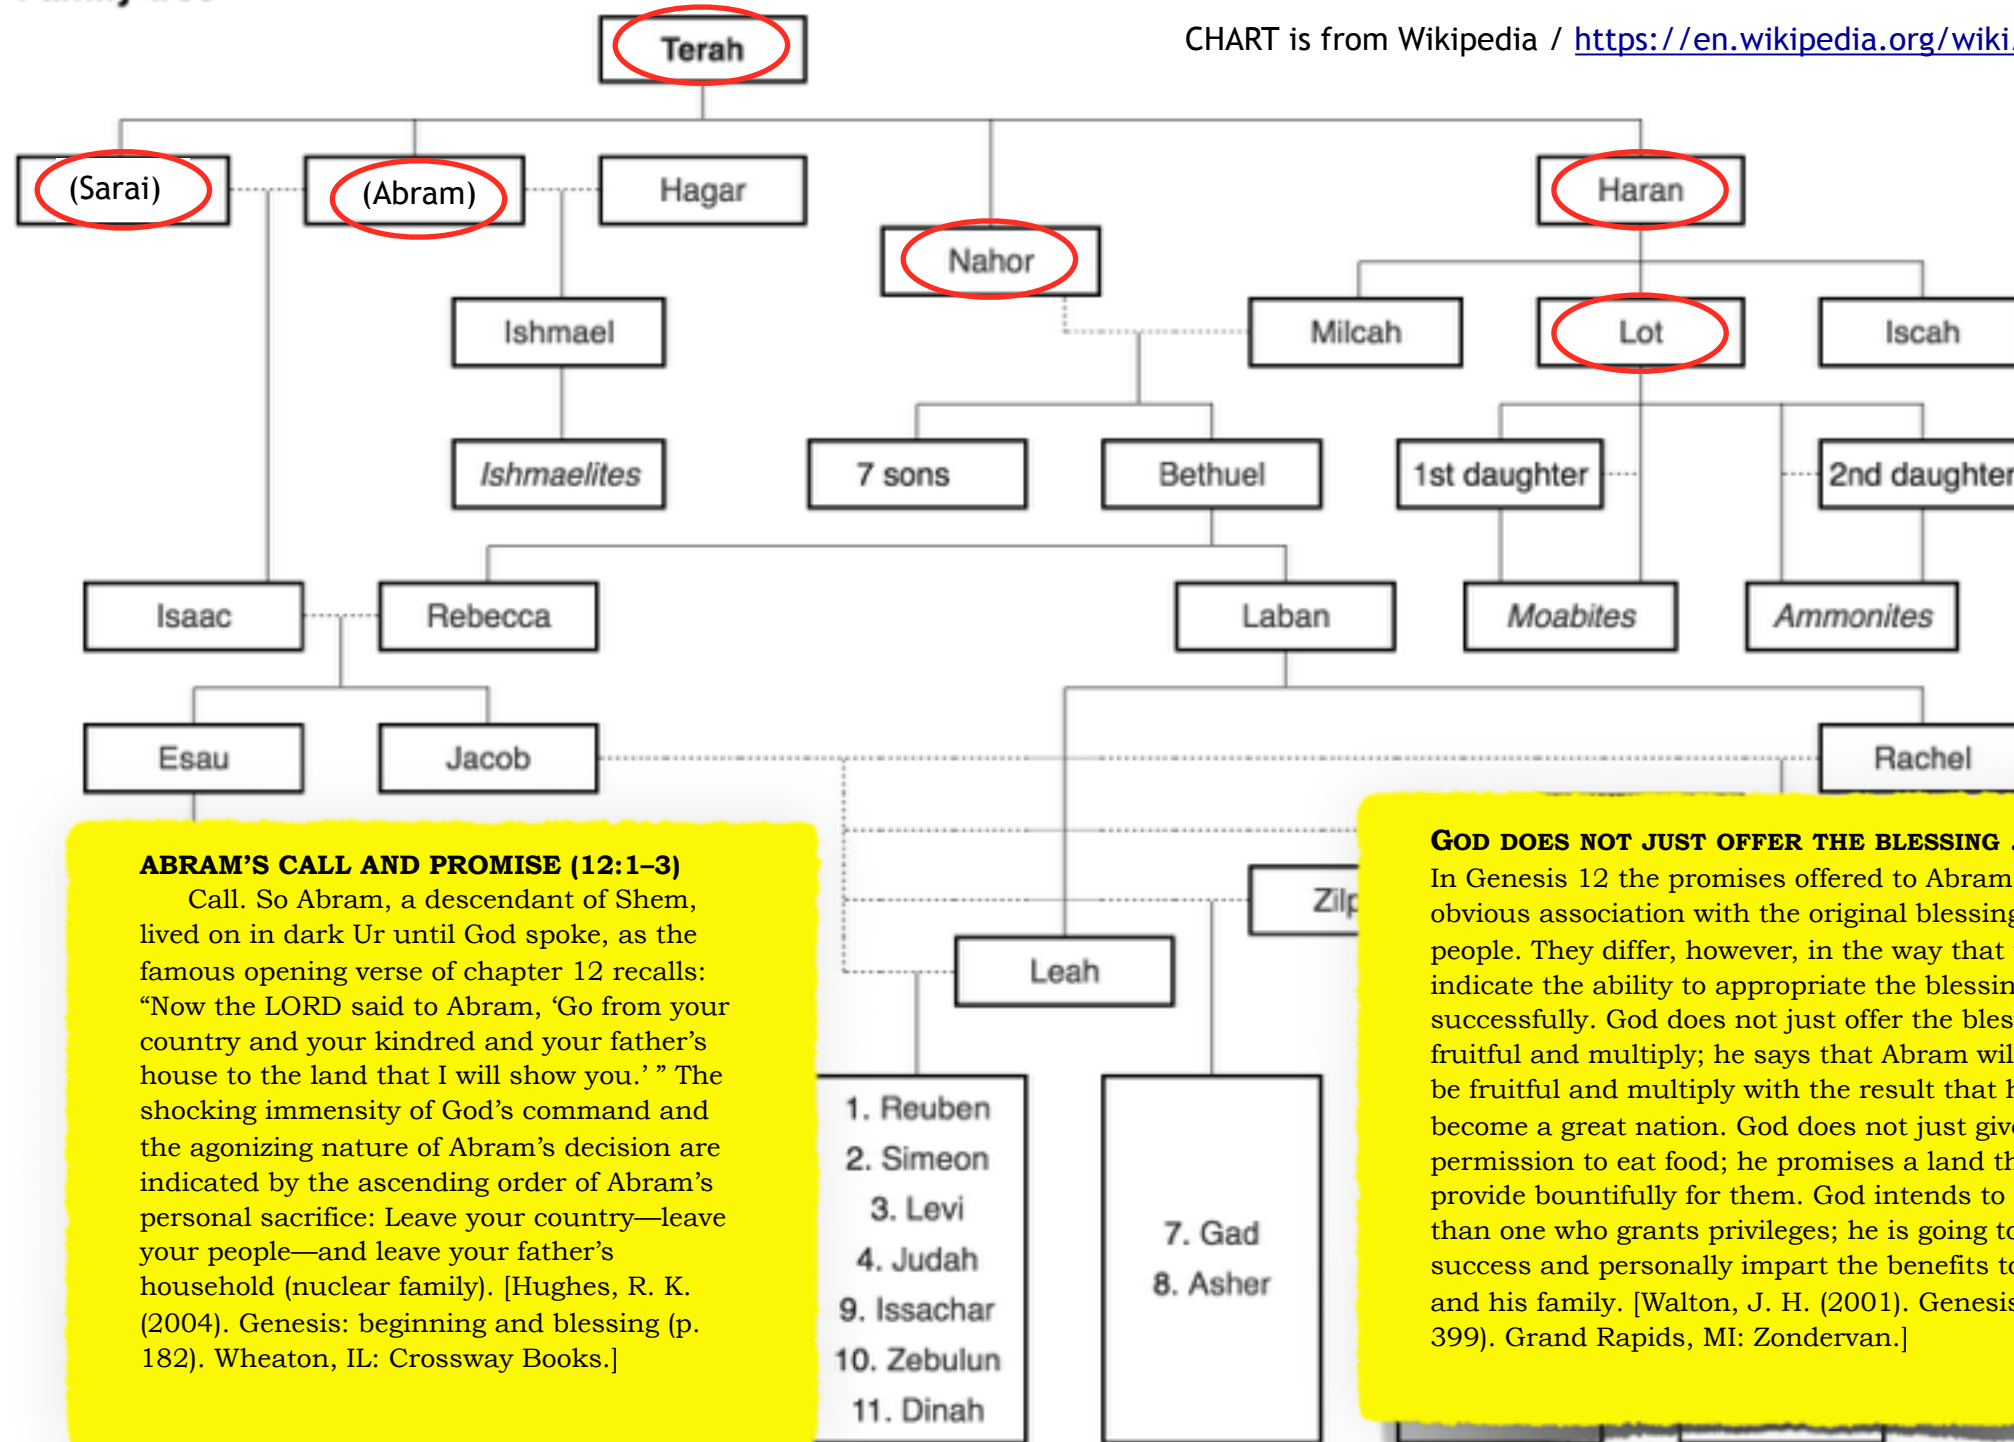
CHART is from Wikipedia / https://en.wikipedia.org/wiki

Terah

(Sarai)

(Abram)

Hagar

Nahor

Haran

Ishmael

Milcah

Lot

Iscah

Ishmaelites

7 sons

Bethuel

1st daughter

2nd daughter

Isaac

Rebecca

Laban

Moabites

Ammonites

Esau

Jacob

Rachel

Zilp

Leah

1. Reuben
2. Simeon
3. Levi
4. Judah
9. Issachar
10. Zebulun
11. Dinah

7. Gad
8. Asher

ABRAM'S CALL AND PROMISE (12:1–3)

Call. So Abram, a descendant of Shem, lived on in dark Ur until God spoke, as the famous opening verse of chapter 12 recalls: "Now the LORD said to Abram, 'Go from your country and your kindred and your father's house to the land that I will show you.' " The shocking immensity of God's command and the agonizing nature of Abram's decision are indicated by the ascending order of Abram's personal sacrifice: Leave your country—leave your people—and leave your father's household (nuclear family). [Hughes, R. K. (2004). Genesis: beginning and blessing (p. 182). Wheaton, IL: Crossway Books.]

GOD DOES NOT JUST OFFER THE BLESSING

In Genesis 12 the promises offered to Abram obvious association with the original blessing people. They differ, however, in the way that indicate the ability to appropriate the blessin successfully. God does not just offer the bles fruitful and multiply; he says that Abram wil be fruitful and multiply with the result that h become a great nation. God does not just giv permission to eat food; he promises a land th provide bountifully for them. God intends to than one who grants privileges; he is going to success and personally impart the benefits to and his family. [Walton, J. H. (2001). Genesis 399). Grand Rapids, MI: Zondervan.]